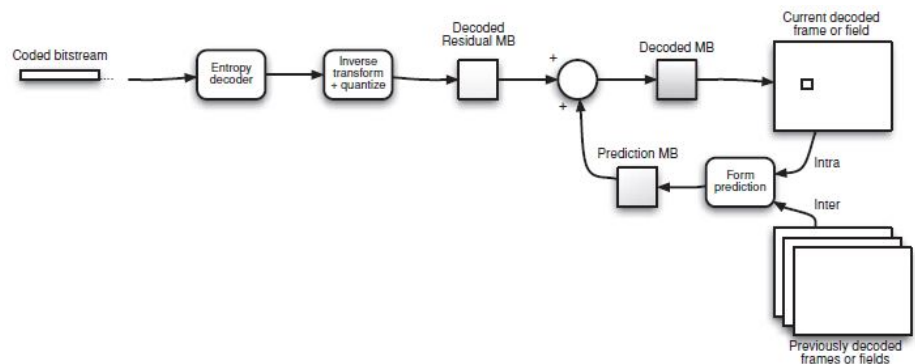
Coded bitstream

Entropy decoder

Inverse transform + quantize

Decoded Residual MB

+

+

Decoded MB

Current decoded frame or field

Intra

Prediction MB

Form prediction

Inter

Previously decoded frames or fields